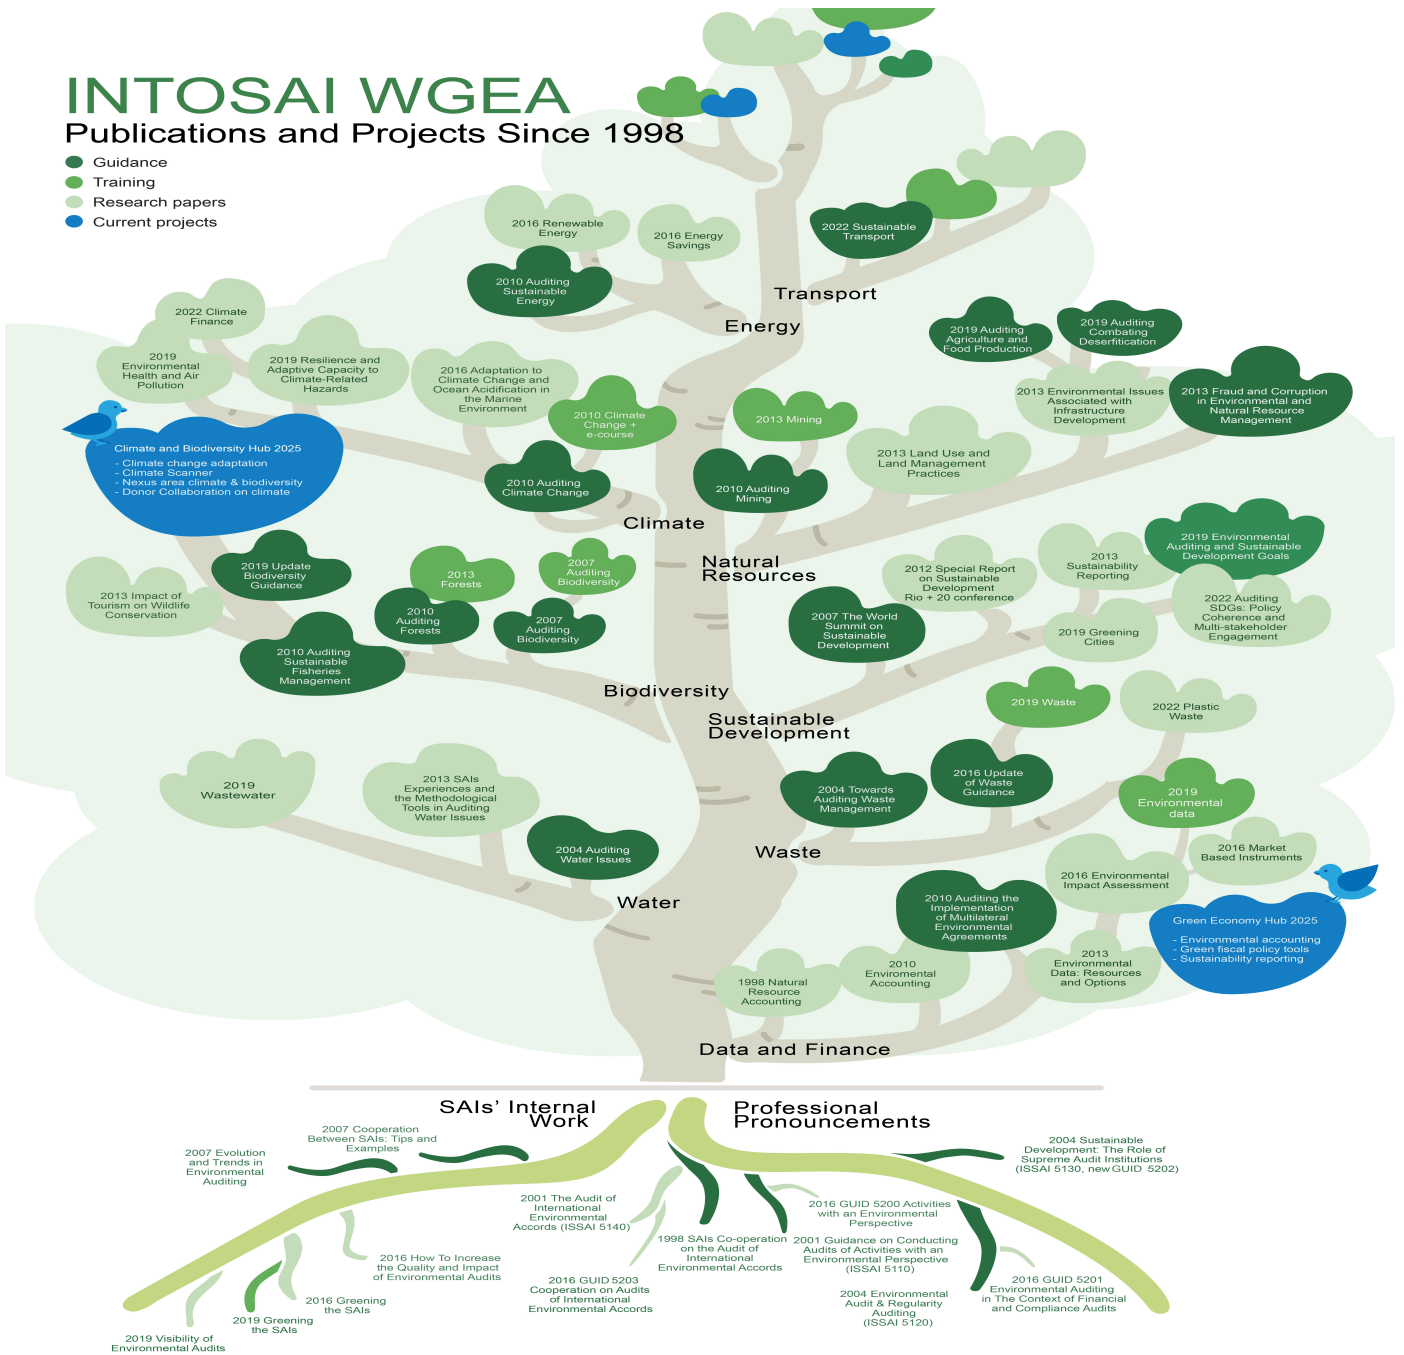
INTOSAI WGEA
Publications and Projects Since 1998

Guidance
Training
Research papers
Current projects

2016 Renewable Energy
2016 Energy Savings
2022 Sustainable Transport
2010 Auditing Sustainable Energy
Transport
Energy
2022 Climate Finance
2019 Environmental Health and Air Pollution
2019 Resilience and Adaptive Capacity to Climate-Related Hazards
2016 Adaptation to Climate Change and Ocean Acidification in the Marine Environment
2010 Climate Change + e-course
2013 Mining
2019 Auditing Agriculture and Food Production
2019 Auditing Combating Desertification
2013 Environmental Issues Associated with Infrastructure Development
2013 Fraud and Corruption in Environmental and Natural Resource Management

Climate and Biodiversity Hub 2025
- Climate change adaptation
- Climate Scanner
- Nexus area climate & biodiversity
- Donor Collaboration on climate

2010 Auditing Climate Change
2010 Auditing Mining
2013 Land Use and Land Management Practices
Climate
Natural Resources
2019 Update Biodiversity Guidance
2013 Forests
2007 Auditing Biodiversity
2013 Impact of Tourism on Wildlife Conservation
2010 Auditing Forests
2007 Auditing Biodiversity
2012 Special Report on Sustainable Development Rio + 20 conference
2013 Sustainability Reporting
2019 Environmental Auditing and Sustainable Development Goals
2007 The World Summit on Sustainable Development
2019 Greening Cities
2022 Auditing SDGs: Policy Coherence and Multi-stakeholder Engagement
2010 Auditing Sustainable Fisheries Management
Biodiversity
Sustainable Development
2019 Waste
2022 Plastic Waste
2019 Wastewater
2013 SAIs Experiences and the Methodological Tools in Auditing Water Issues
2004 Towards Auditing Waste Management
2016 Update of Waste Guidance
2019 Environmental data
2016 Market Based Instruments
2004 Auditing Water Issues
Waste
2016 Environmental Impact Assessment
Water
2010 Auditing the Implementation of Multilateral Environmental Agreements

Green Economy Hub 2025
- Environmental accounting
- Green fiscal policy tools
- Sustainability reporting

2013 Environmental Data: Resources and Options
2010 Enviromental Accounting
1998 Natural Resource Accounting
Data and Finance

SAIs' Internal Work
Professional Pronouncements
2007 Cooperation Between SAIs: Tips and Examples
2007 Evolution and Trends in Environmental Auditing
2004 Sustainable Development: The Role of Supreme Audit Institutions (ISSAI 5130, new GUID 5202)
2001 The Audit of International Environmental Accords (ISSAI 5140)
2016 GUID 5200 Activities with an Environmental Perspective
2016 How To Increase the Quality and Impact of Environmental Audits
1998 SAIs Co-operation on the Audit of International Environmental Accords
2001 Guidance on Conducting Audits of Activities with an Environmental Perspective (ISSAI 5110)
2016 GUID 5203 Cooperation on Audits of International Environmental Accords
2016 Greening the SAIs
2016 GUID 5201 Environmental Auditing in The Context of Financial and Compliance Audits
2019 Greening the SAIs
2004 Environmental Audit & Regularity Auditing (ISSAI 5120)
2019 Visibility of Environmental Audits